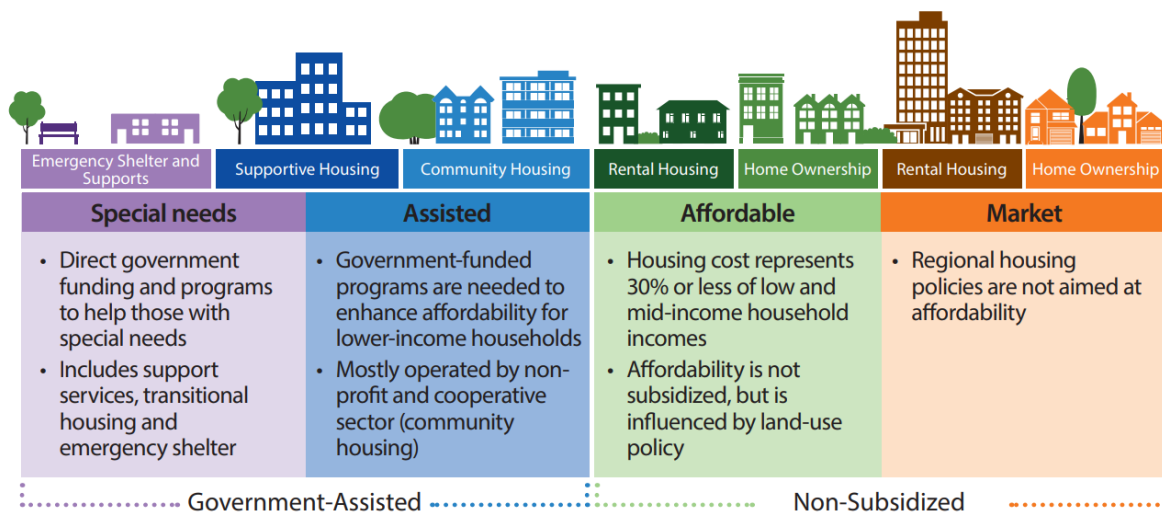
Emergency Shelter and Supports

Supportive Housing

Community Housing

Rental Housing

Home Ownership

Rental Housing

Home Ownership

| Special needs | Assisted | Affordable | Market |
|---|---|---|---|
| • Direct government funding and programs to help those with special needs<br>• Includes support services, transitional housing and emergency shelter | • Government-funded programs are needed to enhance affordability for lower-income households<br>• Mostly operated by non-profit and cooperative sector (community housing) | • Housing cost represents 30% or less of low and mid-income household incomes<br>• Affordability is not subsidized, but is influenced by land-use policy | • Regional housing policies are not aimed at affordability |

Government-Assisted

Non-Subsidized